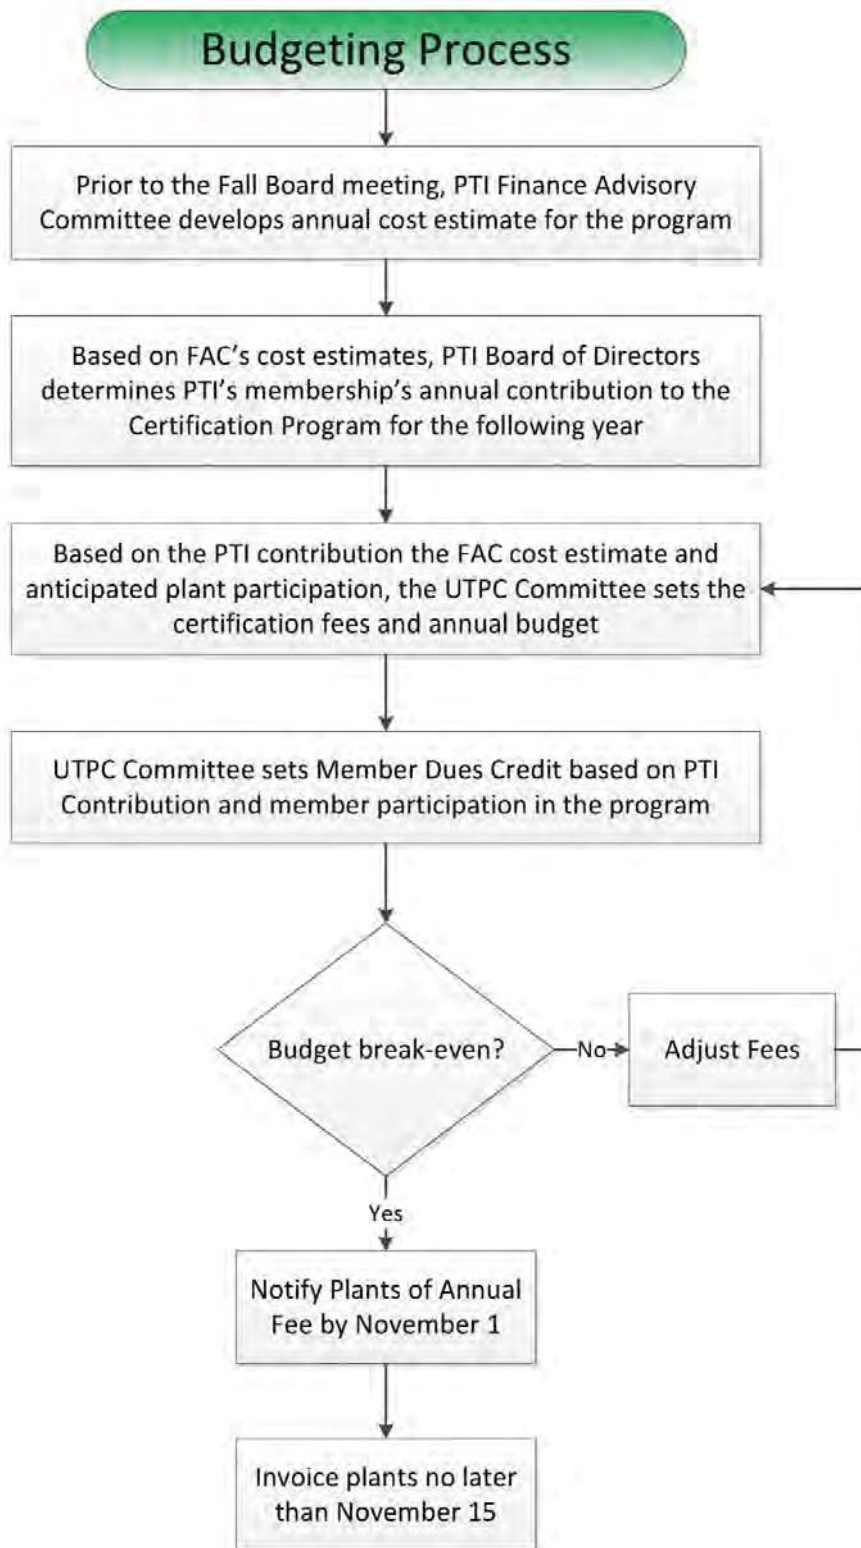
Budgeting Process

Prior to the Fall Board meeting, PTI Finance Advisory Committee develops annual cost estimate for the program

Based on FAC's cost estimates, PTI Board of Directors determines PTI's membership's annual contribution to the Certification Program for the following year

Based on the PTI contribution the FAC cost estimate and anticipated plant participation, the UTPC Committee sets the certification fees and annual budget

UTPC Committee sets Member Dues Credit based on PTI Contribution and member participation in the program

Budget break-even?

No

Adjust Fees

Yes

Notify Plants of Annual Fee by November 1

Invoice plants no later than November 15